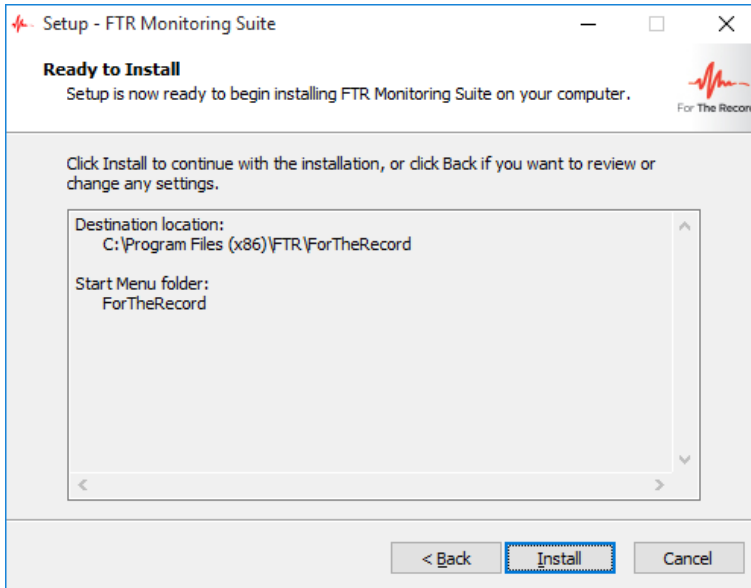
Setup - FTR Monitoring Suite

Ready to Install
Setup is now ready to begin installing FTR Monitoring Suite on your computer.

For The Recor

Click Install to continue with the installation, or click Back if you want to review or change any settings.

Destination location:
C:\Program Files (x86)\FTR\ForTheRecord

Start Menu folder:
ForTheRecord

< Back
Install
Cancel